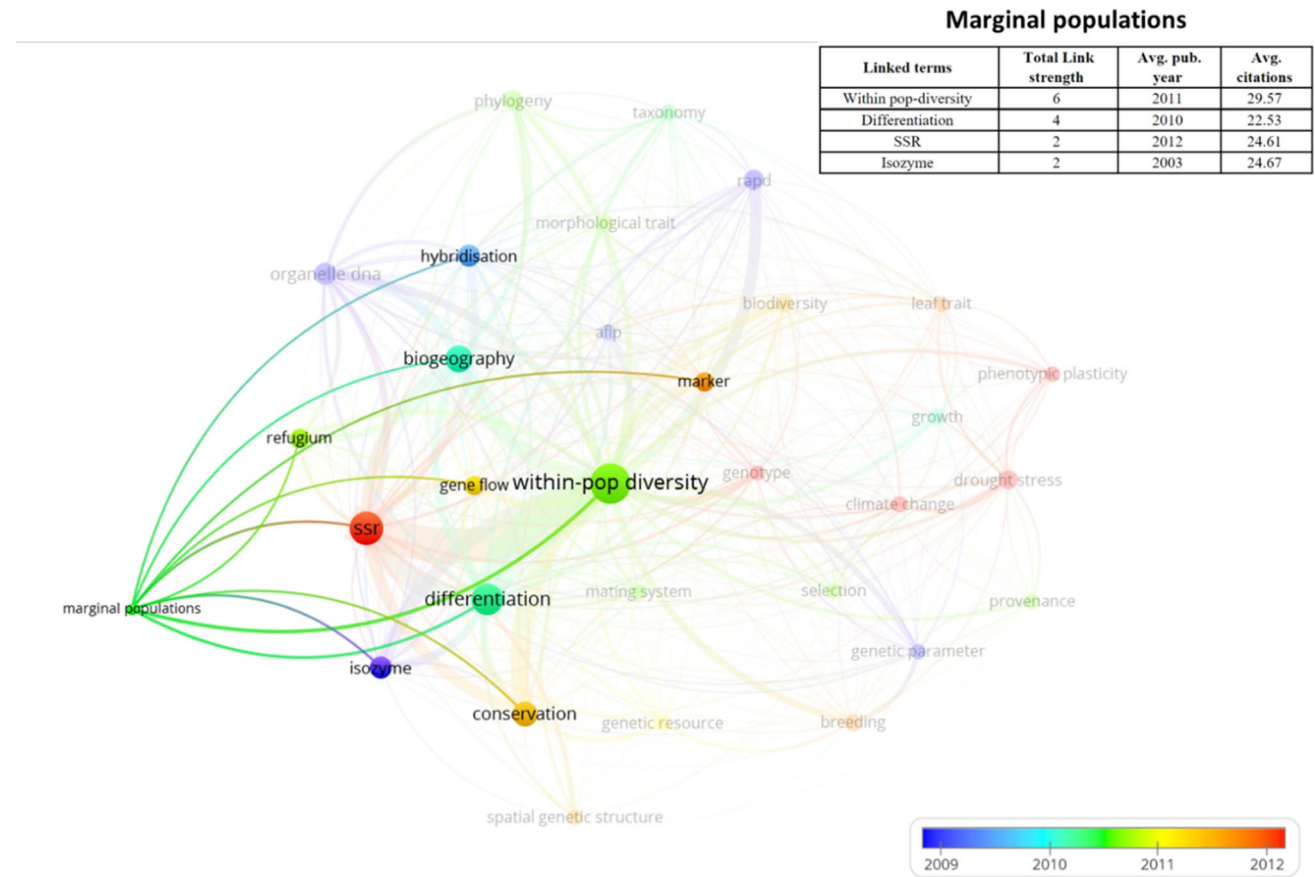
Marginal populations

| Linked terms | Total Link strength | Avg. pub. year | Avg. citations |
|---|---|---|---|
| Within pop-diversity | 6 | 2011 | 29.57 |
| Differentiation | 4 | 2010 | 22.53 |
| SSR | 2 | 2012 | 24.61 |
| Isozyme | 2 | 2003 | 24.67 |

phylogeny
taxonomy
rapd
morphological trait
hybridisation
organelle dna
biodiversity
leaf trait
aflp
biogeography
marker
phenotypic plasticity
growth
refugium
genotype
drought stress
gene flow
within-pop diversity
climate change
ssr
marginal populations
differentiation
mating system
selection
provenance
genetic parameter
isozyme
conservation
genetic resource
breeding
spatial genetic structure

2009
2010
2011
2012